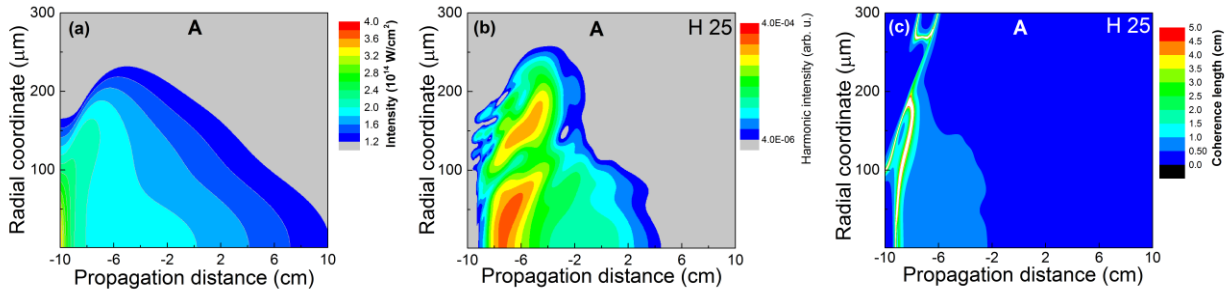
(a)
A
300
200
100
Radial coordinate (μm)
-10 -6 -2 2 6 10
Propagation distance (cm)
4.0
3.6
3.2
2.8
2.4
2.0
1.6
1.2
Intensity ($10^{14}$ W/cm$^2$)

(b)
A
H 25
300
200
100
Radial coordinate (μm)
-10 -6 -2 2 6 10
Propagation distance (cm)
4.0E-04
4.0E-06
Harmonic intensity (arb. u.)

(c)
A
H 25
300
200
100
Radial coordinate (μm)
-10 -6 -2 2 6 10
Propagation distance (cm)
5.0
4.5
4.0
3.5
3.0
2.5
2.0
1.5
1.0
0.50
0.0
Coherence length (cm)